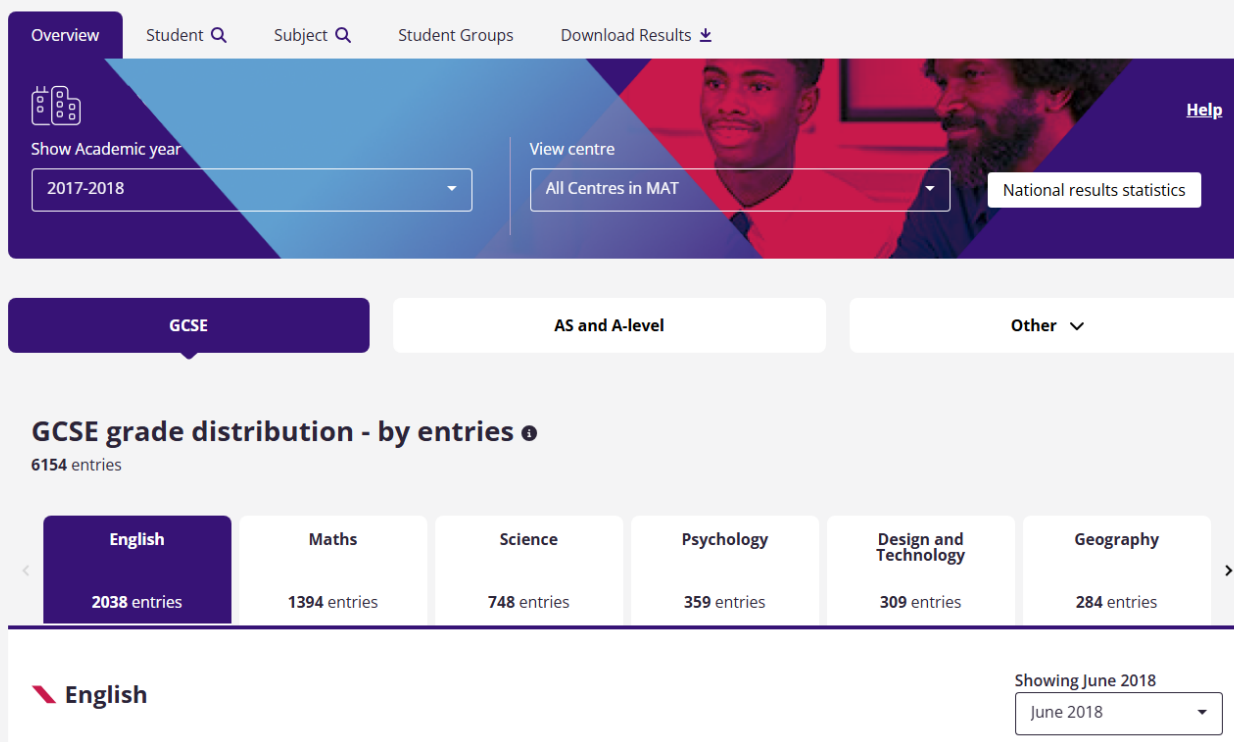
Overview Student Subject Student Groups Download Results

Help

Show Academic year
2017-2018

View centre
All Centres in MAT

National results statistics

GCSE
AS and A-level
Other

GCSE grade distribution - by entries
6154 entries

English
2038 entries

Maths
1394 entries

Science
748 entries

Psychology
359 entries

Design and Technology
309 entries

Geography
284 entries

English

Showing June 2018
June 2018